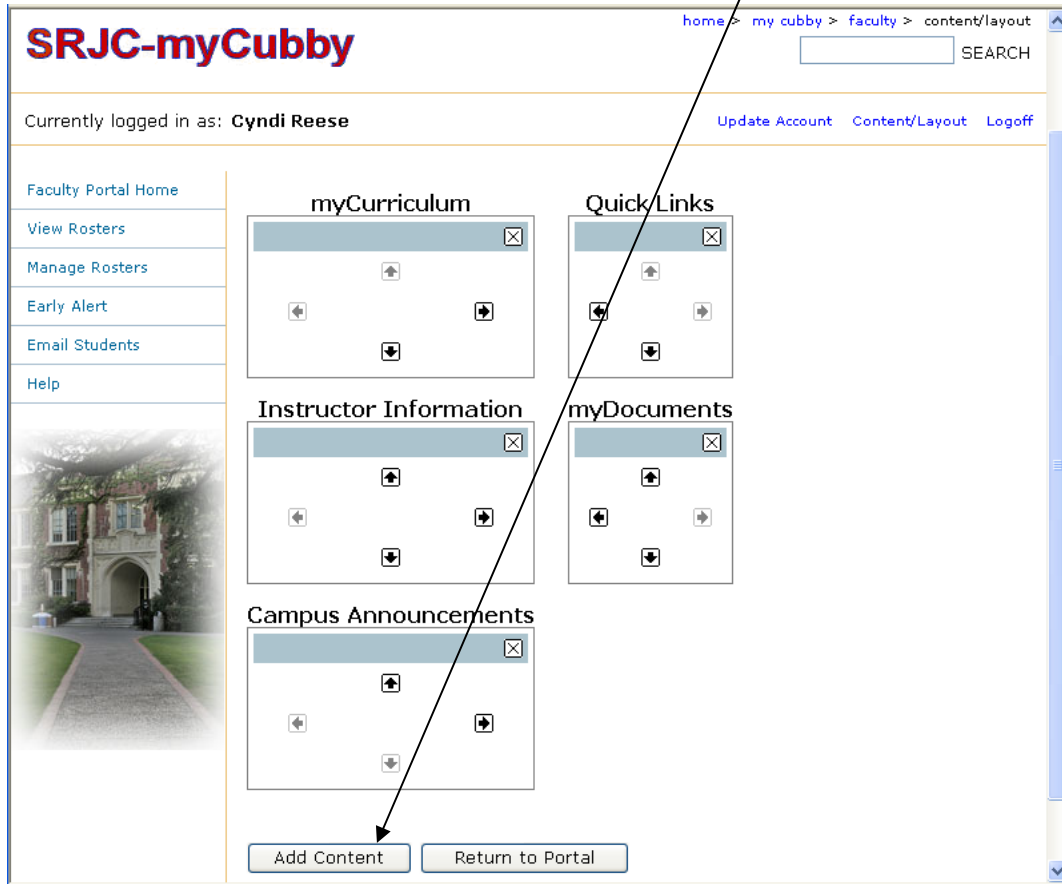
SRJC-myCubby

home > my cubby > faculty > content/layout

SEARCH

Currently logged in as: Cyndi Reese

Update Account Content/Layout Logoff

Faculty Portal Home
View Rosters
Manage Rosters
Early Alert
Email Students
Help

myCurriculum

Quick Links

Instructor Information

myDocuments

Campus Announcements

Add Content Return to Portal